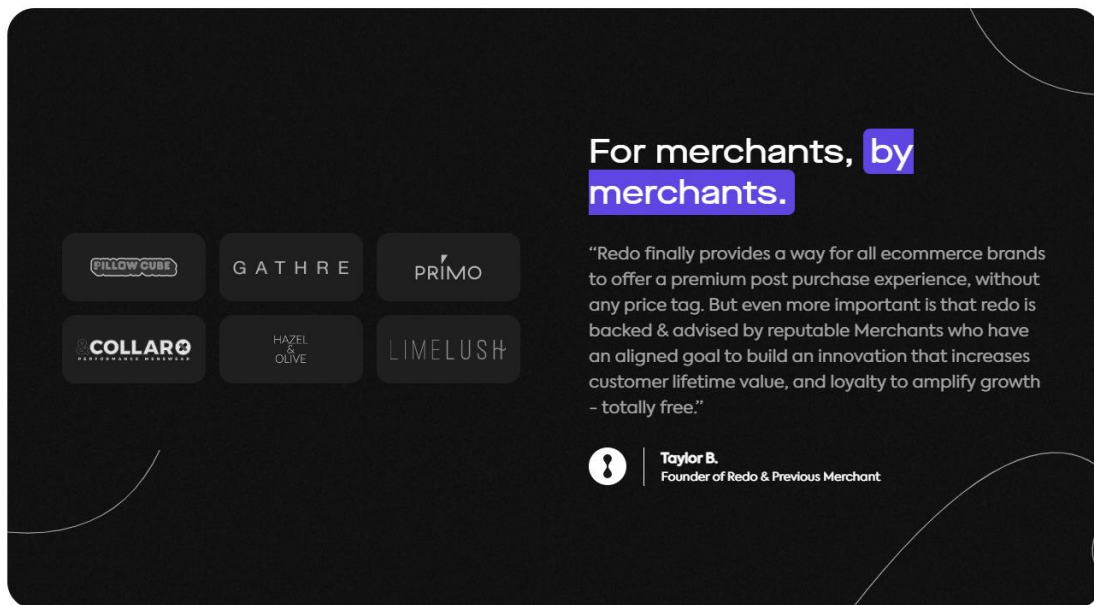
PILLOW CUBE

GATHRE

PRIMO

&COLLAR PERFORMANCE MENSWEAR

HAZEL & OLIVE

LIMELUSH

For merchants, by merchants.

"Redo finally provides a way for all ecommerce brands to offer a premium post purchase experience, without any price tag. But even more important is that redo is backed & advised by reputable Merchants who have an aligned goal to build an innovation that increases customer lifetime value, and loyalty to amplify growth - totally free."

Taylor B.
Founder of Redo & Previous Merchant